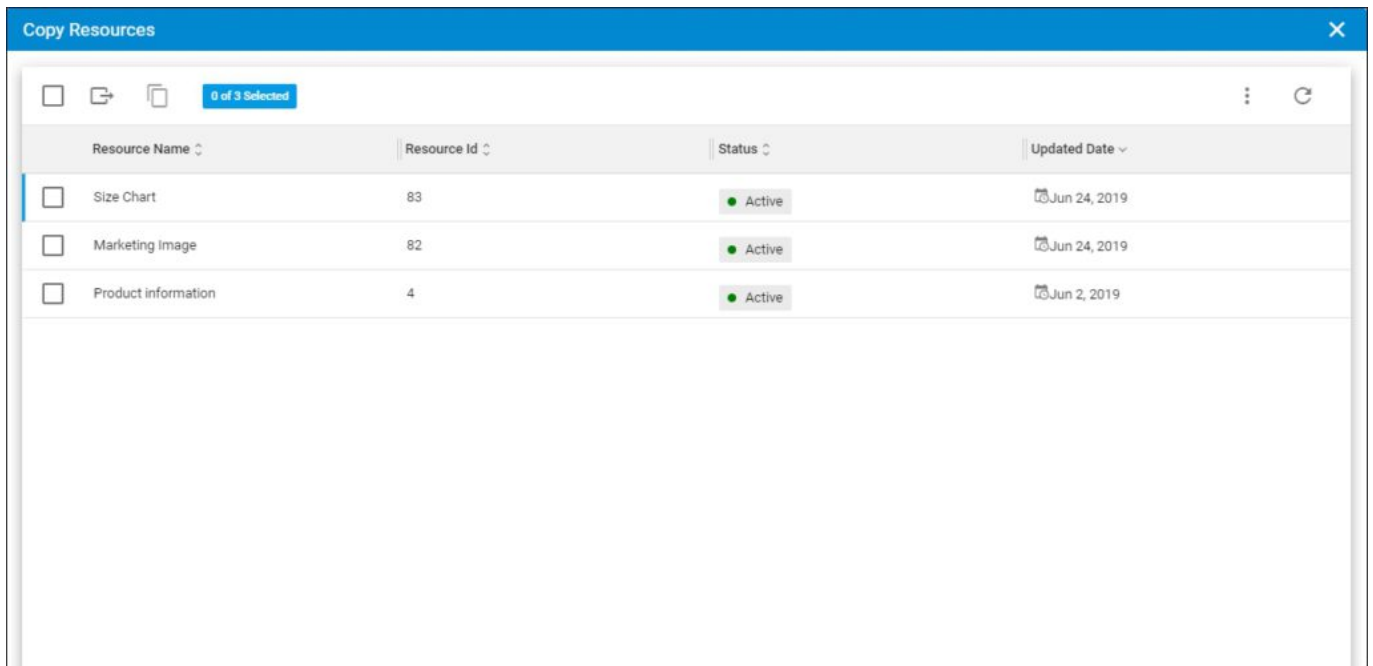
Copy Resources

0 of 3 Selected

| Resource Name | Resource Id | Status | Updated Date |
|---|---|---|---|
| Size Chart | 83 | Active | Jun 24, 2019 |
| Marketing Image | 82 | Active | Jun 24, 2019 |
| Product information | 4 | Active | Jun 2, 2019 |